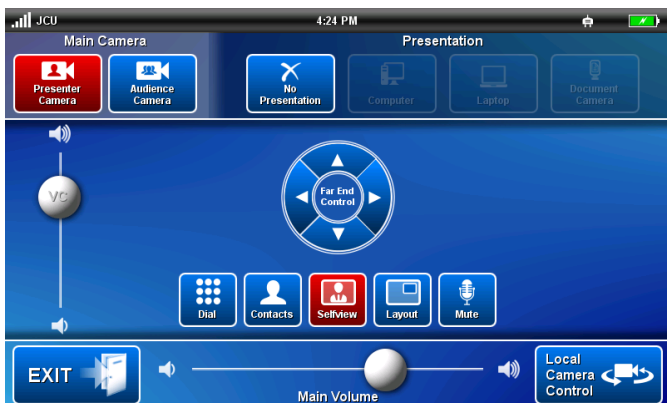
JCU
4:24 PM

Main Camera
Presenter Camera
Audience Camera

Presentation
No Presentation
Computer
Laptop
Document Camera

VC

Far End Control

Dial
Contacts
Selfview
Layout
Mute

EXIT
Main Volume
Local Camera Control